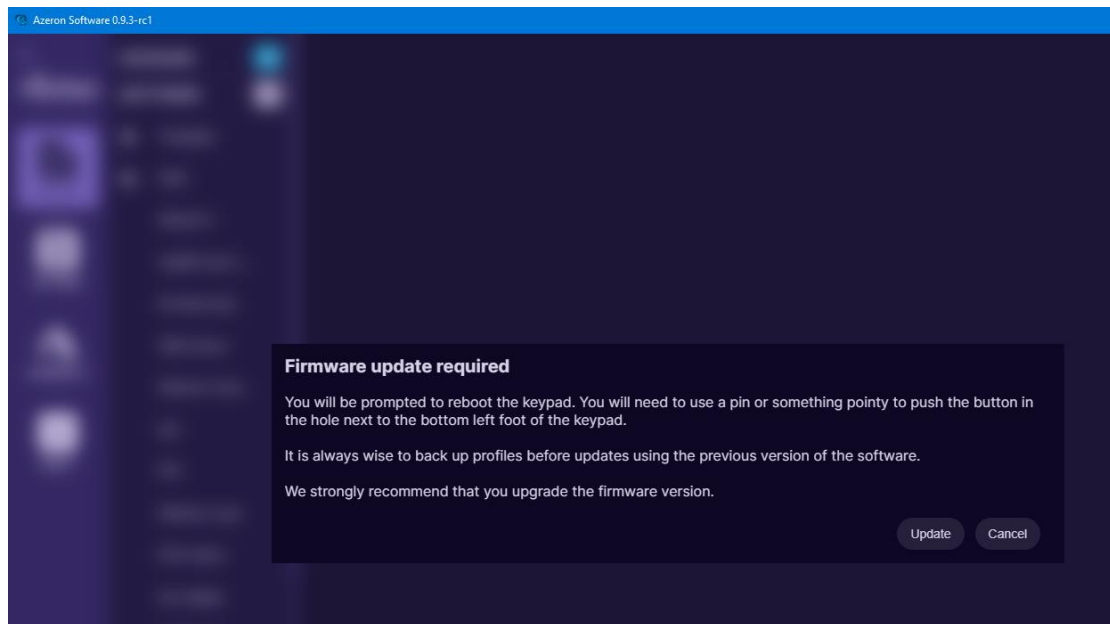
Azeron Software 0.9.3-rc1

Firmware update required

You will be prompted to reboot the keypad. You will need to use a pin or something pointy to push the button in the hole next to the bottom left foot of the keypad.

It is always wise to back up profiles before updates using the previous version of the software.

We strongly recommend that you upgrade the firmware version.

Update Cancel